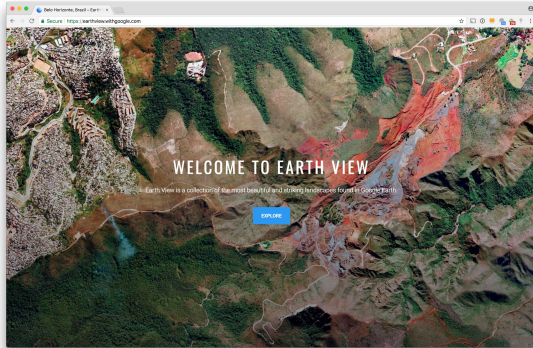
Belo Horizonte, Brazil – Earth

Secure https://earthview.withgoogle.com

WELCOME TO EARTH VIEW

Earth View is a collection of the most beautiful and striking landscapes found in Google Earth.

EXPLORE